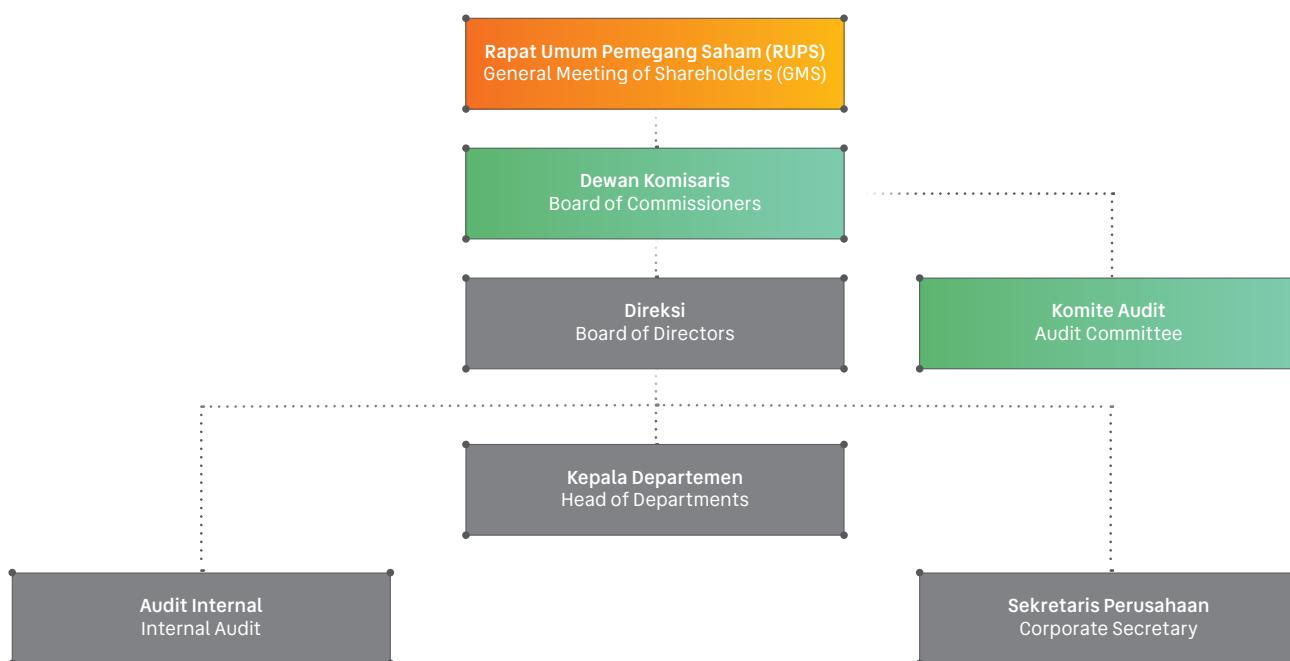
Rapat Umum Pemegang Saham (RUPS)
General Meeting of Shareholders (GMS)

Dewan Komisaris
Board of Commissioners

Direksi
Board of Directors

Komite Audit
Audit Committee

Kepala Departemen
Head of Departments

Audit Internal
Internal Audit

Sekretaris Perusahaan
Corporate Secretary